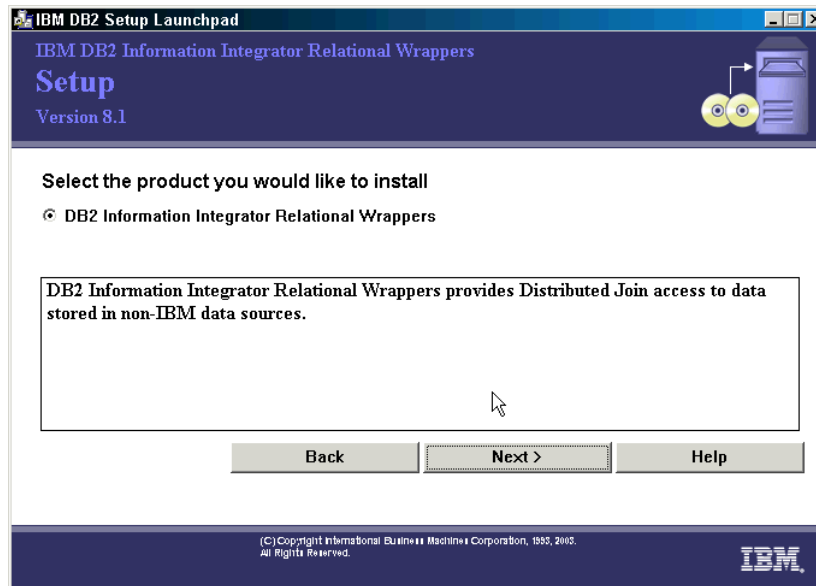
IBM DB2 Setup Launchpad

IBM DB2 Information Integrator Relational Wrappers
Setup
Version 8.1

Select the product you would like to install

DB2 Information Integrator Relational Wrappers

DB2 Information Integrator Relational Wrappers provides Distributed Join access to data stored in non-IBM data sources.

Back
Next >
Help

(C) Copyright International Business Machines Corporation, 1993, 2003.
All Rights Reserved.

IBM